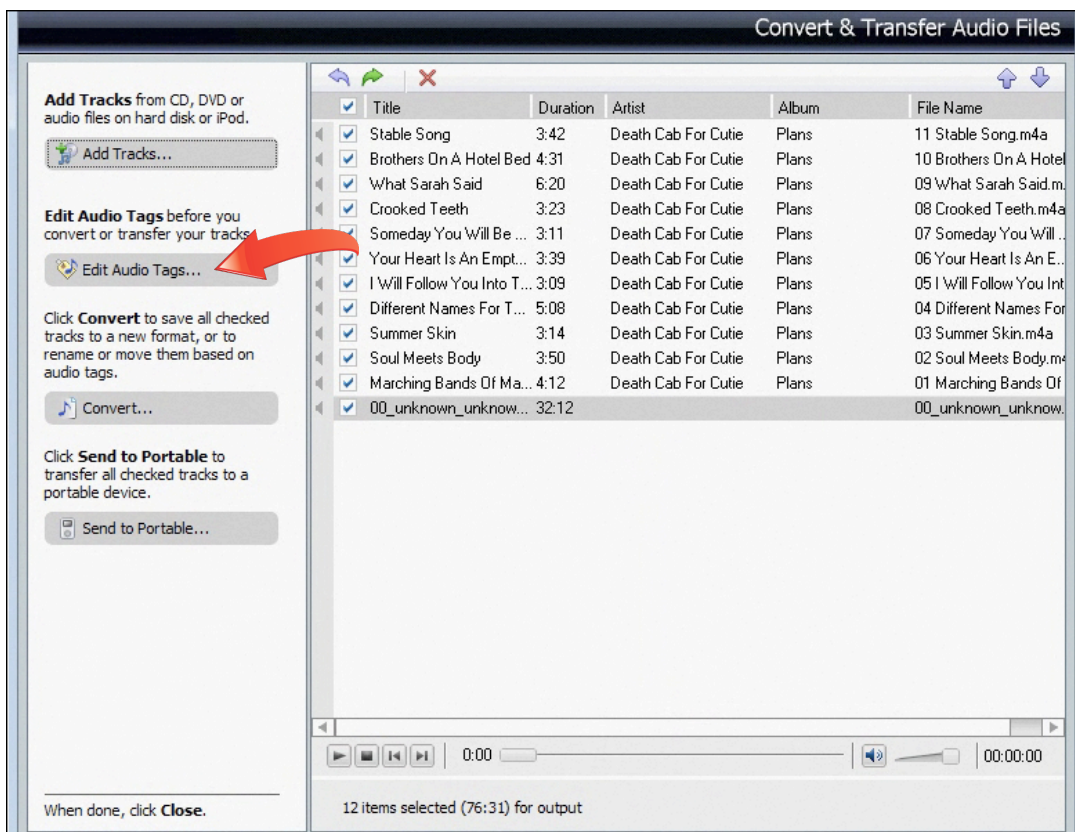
Convert & Transfer Audio Files

**Add Tracks** from CD, DVD or audio files on hard disk or iPod.

Add Tracks...

**Edit Audio Tags** before you convert or transfer your tracks.

Edit Audio Tags...

Click **Convert** to save all checked tracks to a new format, or to rename or move them based on audio tags.

Convert...

Click **Send to Portable** to transfer all checked tracks to a portable device.

Send to Portable...

When done, click **Close**.

| | Title | Duration | Artist | Album | File Name |
|---|---|---|---|---|---|
| ✓ | Stable Song | 3:42 | Death Cab For Cutie | Plans | 11 Stable Song.m4a |
| ✓ | Brothers On A Hotel Bed | 4:31 | Death Cab For Cutie | Plans | 10 Brothers On A Hotel |
| ✓ | What Sarah Said | 6:20 | Death Cab For Cutie | Plans | 09 What Sarah Said.m. |
| ✓ | Crooked Teeth | 3:23 | Death Cab For Cutie | Plans | 08 Crooked Teeth.m4a |
| ✓ | Someday You Will Be ... | 3:11 | Death Cab For Cutie | Plans | 07 Someday You Will . |
| ✓ | Your Heart Is An Empt... | 3:39 | Death Cab For Cutie | Plans | 06 Your Heart Is An E. |
| ✓ | I Will Follow You Into T... | 3:09 | Death Cab For Cutie | Plans | 05 I Will Follow You Int |
| ✓ | Different Names For T... | 5:08 | Death Cab For Cutie | Plans | 04 Different Names For |
| ✓ | Summer Skin | 3:14 | Death Cab For Cutie | Plans | 03 Summer Skin.m4a |
| ✓ | Soul Meets Body | 3:50 | Death Cab For Cutie | Plans | 02 Soul Meets Body.m |
| ✓ | Marching Bands Of Ma... | 4:12 | Death Cab For Cutie | Plans | 01 Marching Bands Of |
| ✓ | 00_unknown_unknow... | 32:12 | | | 00_unknown_unknow. |

0:00

00:00:00

12 items selected (76:31) for output